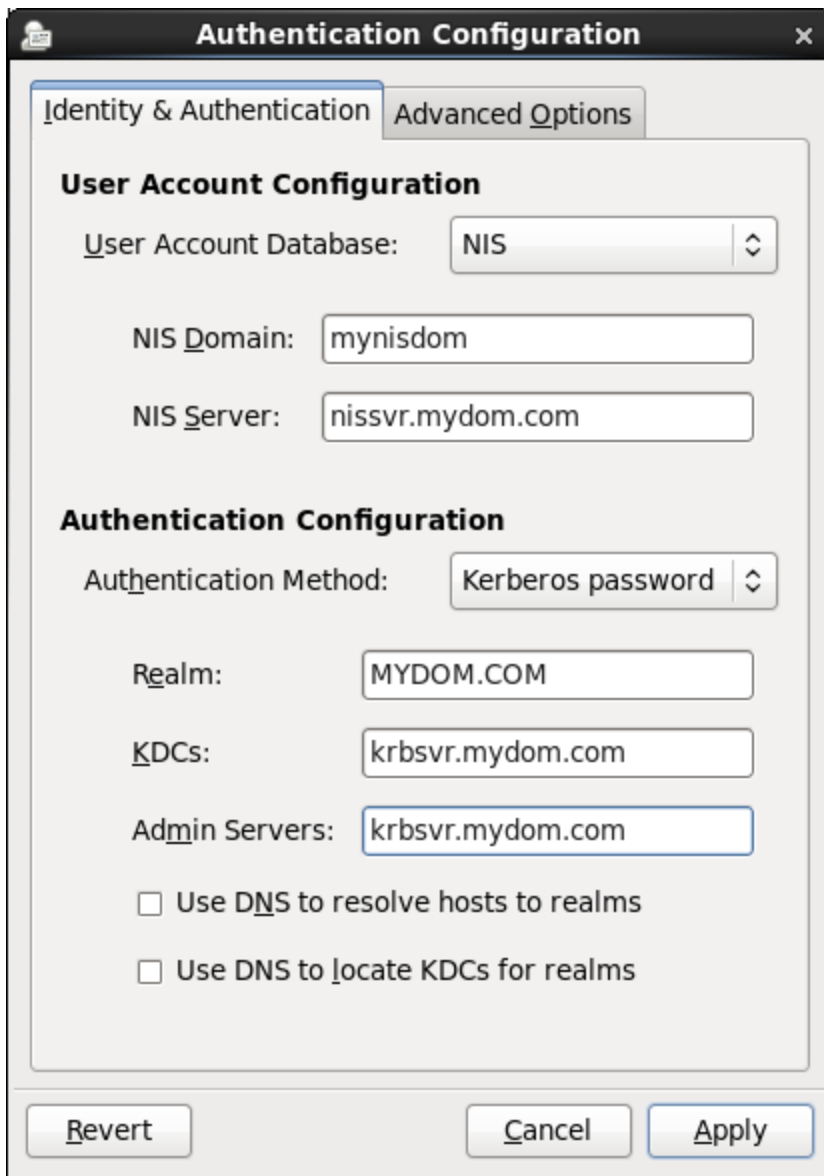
Authentication Configuration ×

Identity & Authentication | Advanced Options

User Account Configuration

User Account Database: NIS

NIS Domain: mynisdom

NIS Server: nissvr.mydom.com

Authentication Configuration

Authentication Method: Kerberos password

Realm: MYDOM.COM

KDCs: krbsvr.mydom.com

Admin Servers: krbsvr.mydom.com

☐ Use DNS to resolve hosts to realms

☐ Use DNS to locate KDCs for realms

Revert | Cancel | Apply